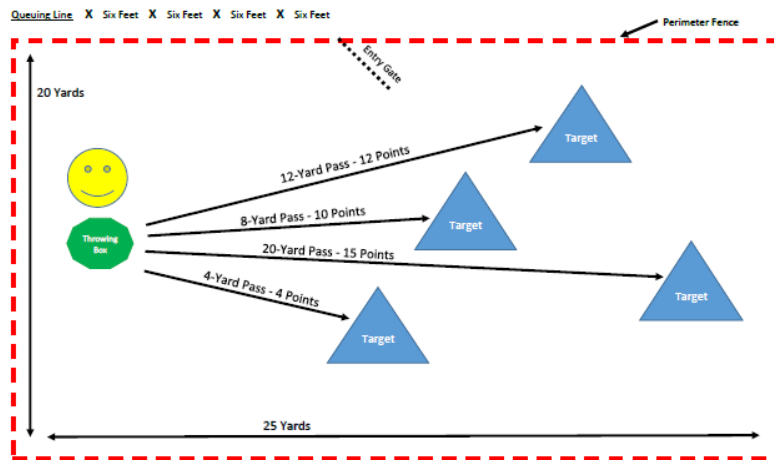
Queuing Line X Six Feet X Six Feet X Six Feet X Six Feet

Perimeter Fence

Entry Gate

20 Yards

Target

12-Yard Pass - 12 Points

Target

8-Yard Pass - 10 Points

Throwing Box

20-Yard Pass - 15 Points

Target

4-Yard Pass - 4 Points

Target

25 Yards